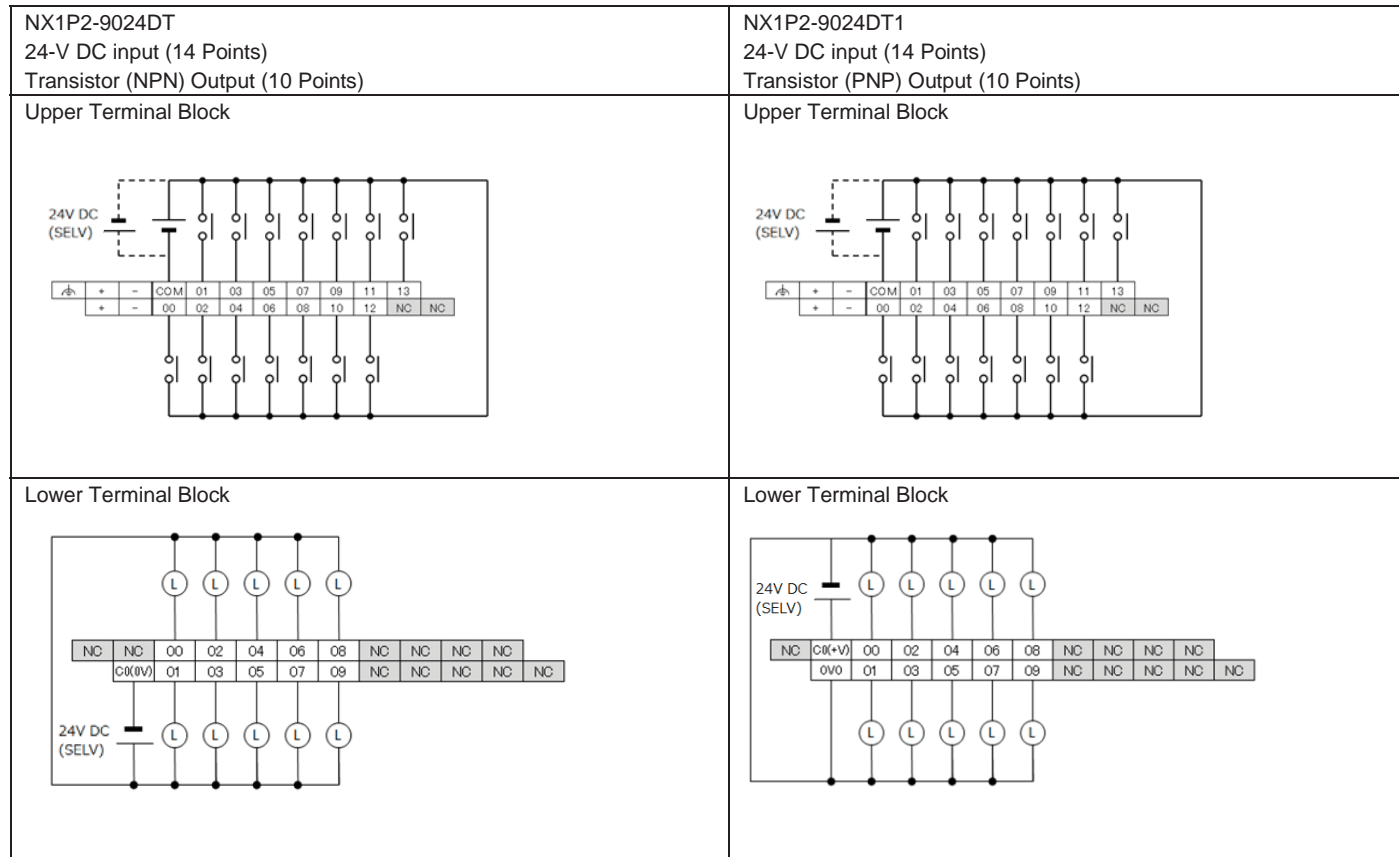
| NX1P2-9024DT 24-V DC input (14 Points) Transistor (NPN) Output (10 Points) | NX1P2-9024DT1 24-V DC input (14 Points) Transistor (PNP) Output (10 Points) |
|---|---|
| Upper Terminal Block 24V DC (SELV) ⏚ + − COM 01 03 05 07 09 11 13 + − 00 02 04 06 08 10 12 NC NC | Upper Terminal Block 24V DC (SELV) ⏚ + − COM 01 03 05 07 09 11 13 + − 00 02 04 06 08 10 12 NC NC |
| Lower Terminal Block L L L L L NC NC 00 02 04 06 08 NC NC NC NC C0(0V) 01 03 05 07 09 NC NC NC NC NC 24V DC (SELV) L L L L L | Lower Terminal Block 24V DC (SELV) L L L L L NC C0(+V) 00 02 04 06 08 NC NC NC NC 0V0 01 03 05 07 09 NC NC NC NC NC L L L L L |